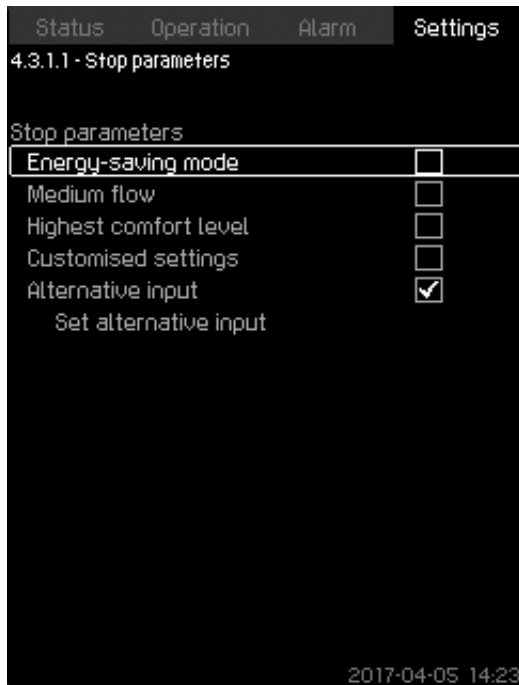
Status Operation Alarm Settings

4.3.1.1 - Stop parameters

Stop parameters

Energy-saving mode

Medium flow

Highest comfort level

Customised settings

Alternative input

Set alternative input

2017-04-05 14:23